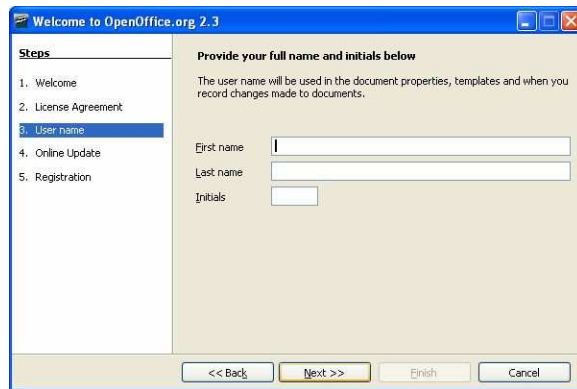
Welcome to OpenOffice.org 2.3

Steps

1. Welcome
2. License Agreement
3. User name
4. Online Update
5. Registration

Provide your full name and initials below

The user name will be used in the document properties, templates and when you record changes made to documents.

First name

Last name

Initials

<< Back

Next >>

Finish

Cancel